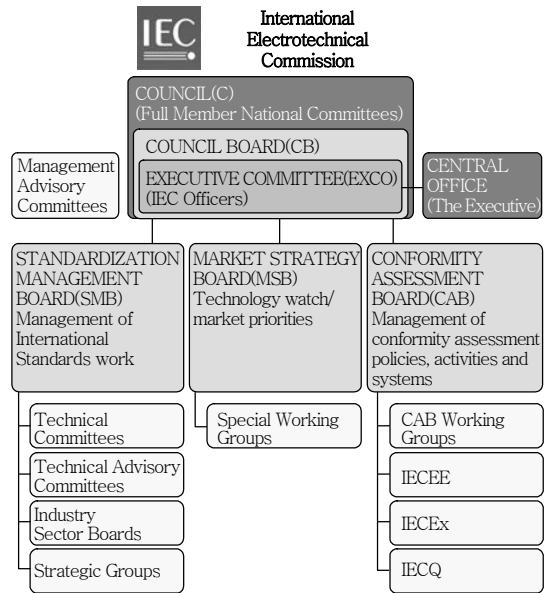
IEC

International Electrotechnical Commission

COUNCIL(C)
(Full Member National Committees)

COUNCIL BOARD(CB)

EXECUTIVE COMMITTEE(EXCO)
(IEC Officers)

Management Advisory Committees

CENTRAL OFFICE
(The Executive)

STANDARDIZATION MANAGEMENT BOARD(SMB)
Management of International Standards work

MARKET STRATEGY BOARD(MSB)
Technology watch/ market priorities

CONFORMITY ASSESSMENT BOARD(CAB)
Management of conformity assessment policies, activities and systems

Technical Committees

Technical Advisory Committees

Industry Sector Boards

Strategic Groups

Special Working Groups

CAB Working Groups

IECEE

IECEx

IECQ